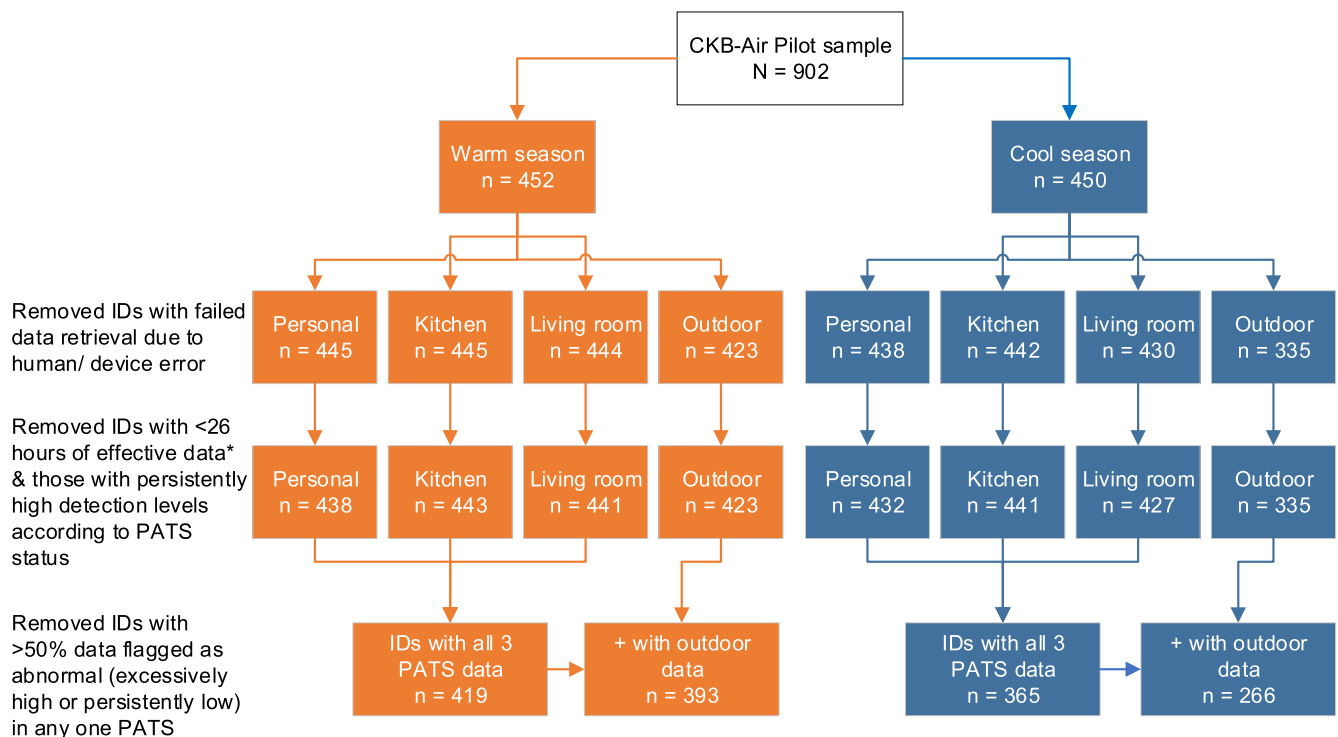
CKB-Air Pilot sample
N = 902

Warm season
n = 452

Cool season
n = 450

Removed IDs with failed data retrieval due to human/ device error

Personal
n = 445

Kitchen
n = 445

Living room
n = 444

Outdoor
n = 423

Personal
n = 438

Kitchen
n = 442

Living room
n = 430

Outdoor
n = 335

Removed IDs with <26 hours of effective data* & those with persistently high detection levels according to PATS status

Personal
n = 438

Kitchen
n = 443

Living room
n = 441

Outdoor
n = 423

Personal
n = 432

Kitchen
n = 441

Living room
n = 427

Outdoor
n = 335

Removed IDs with >50% data flagged as abnormal (excessively high or persistently low) in any one PATS

IDs with all 3 PATS data
n = 419

+ with outdoor data
n = 393

IDs with all 3 PATS data
n = 365

+ with outdoor data
n = 266